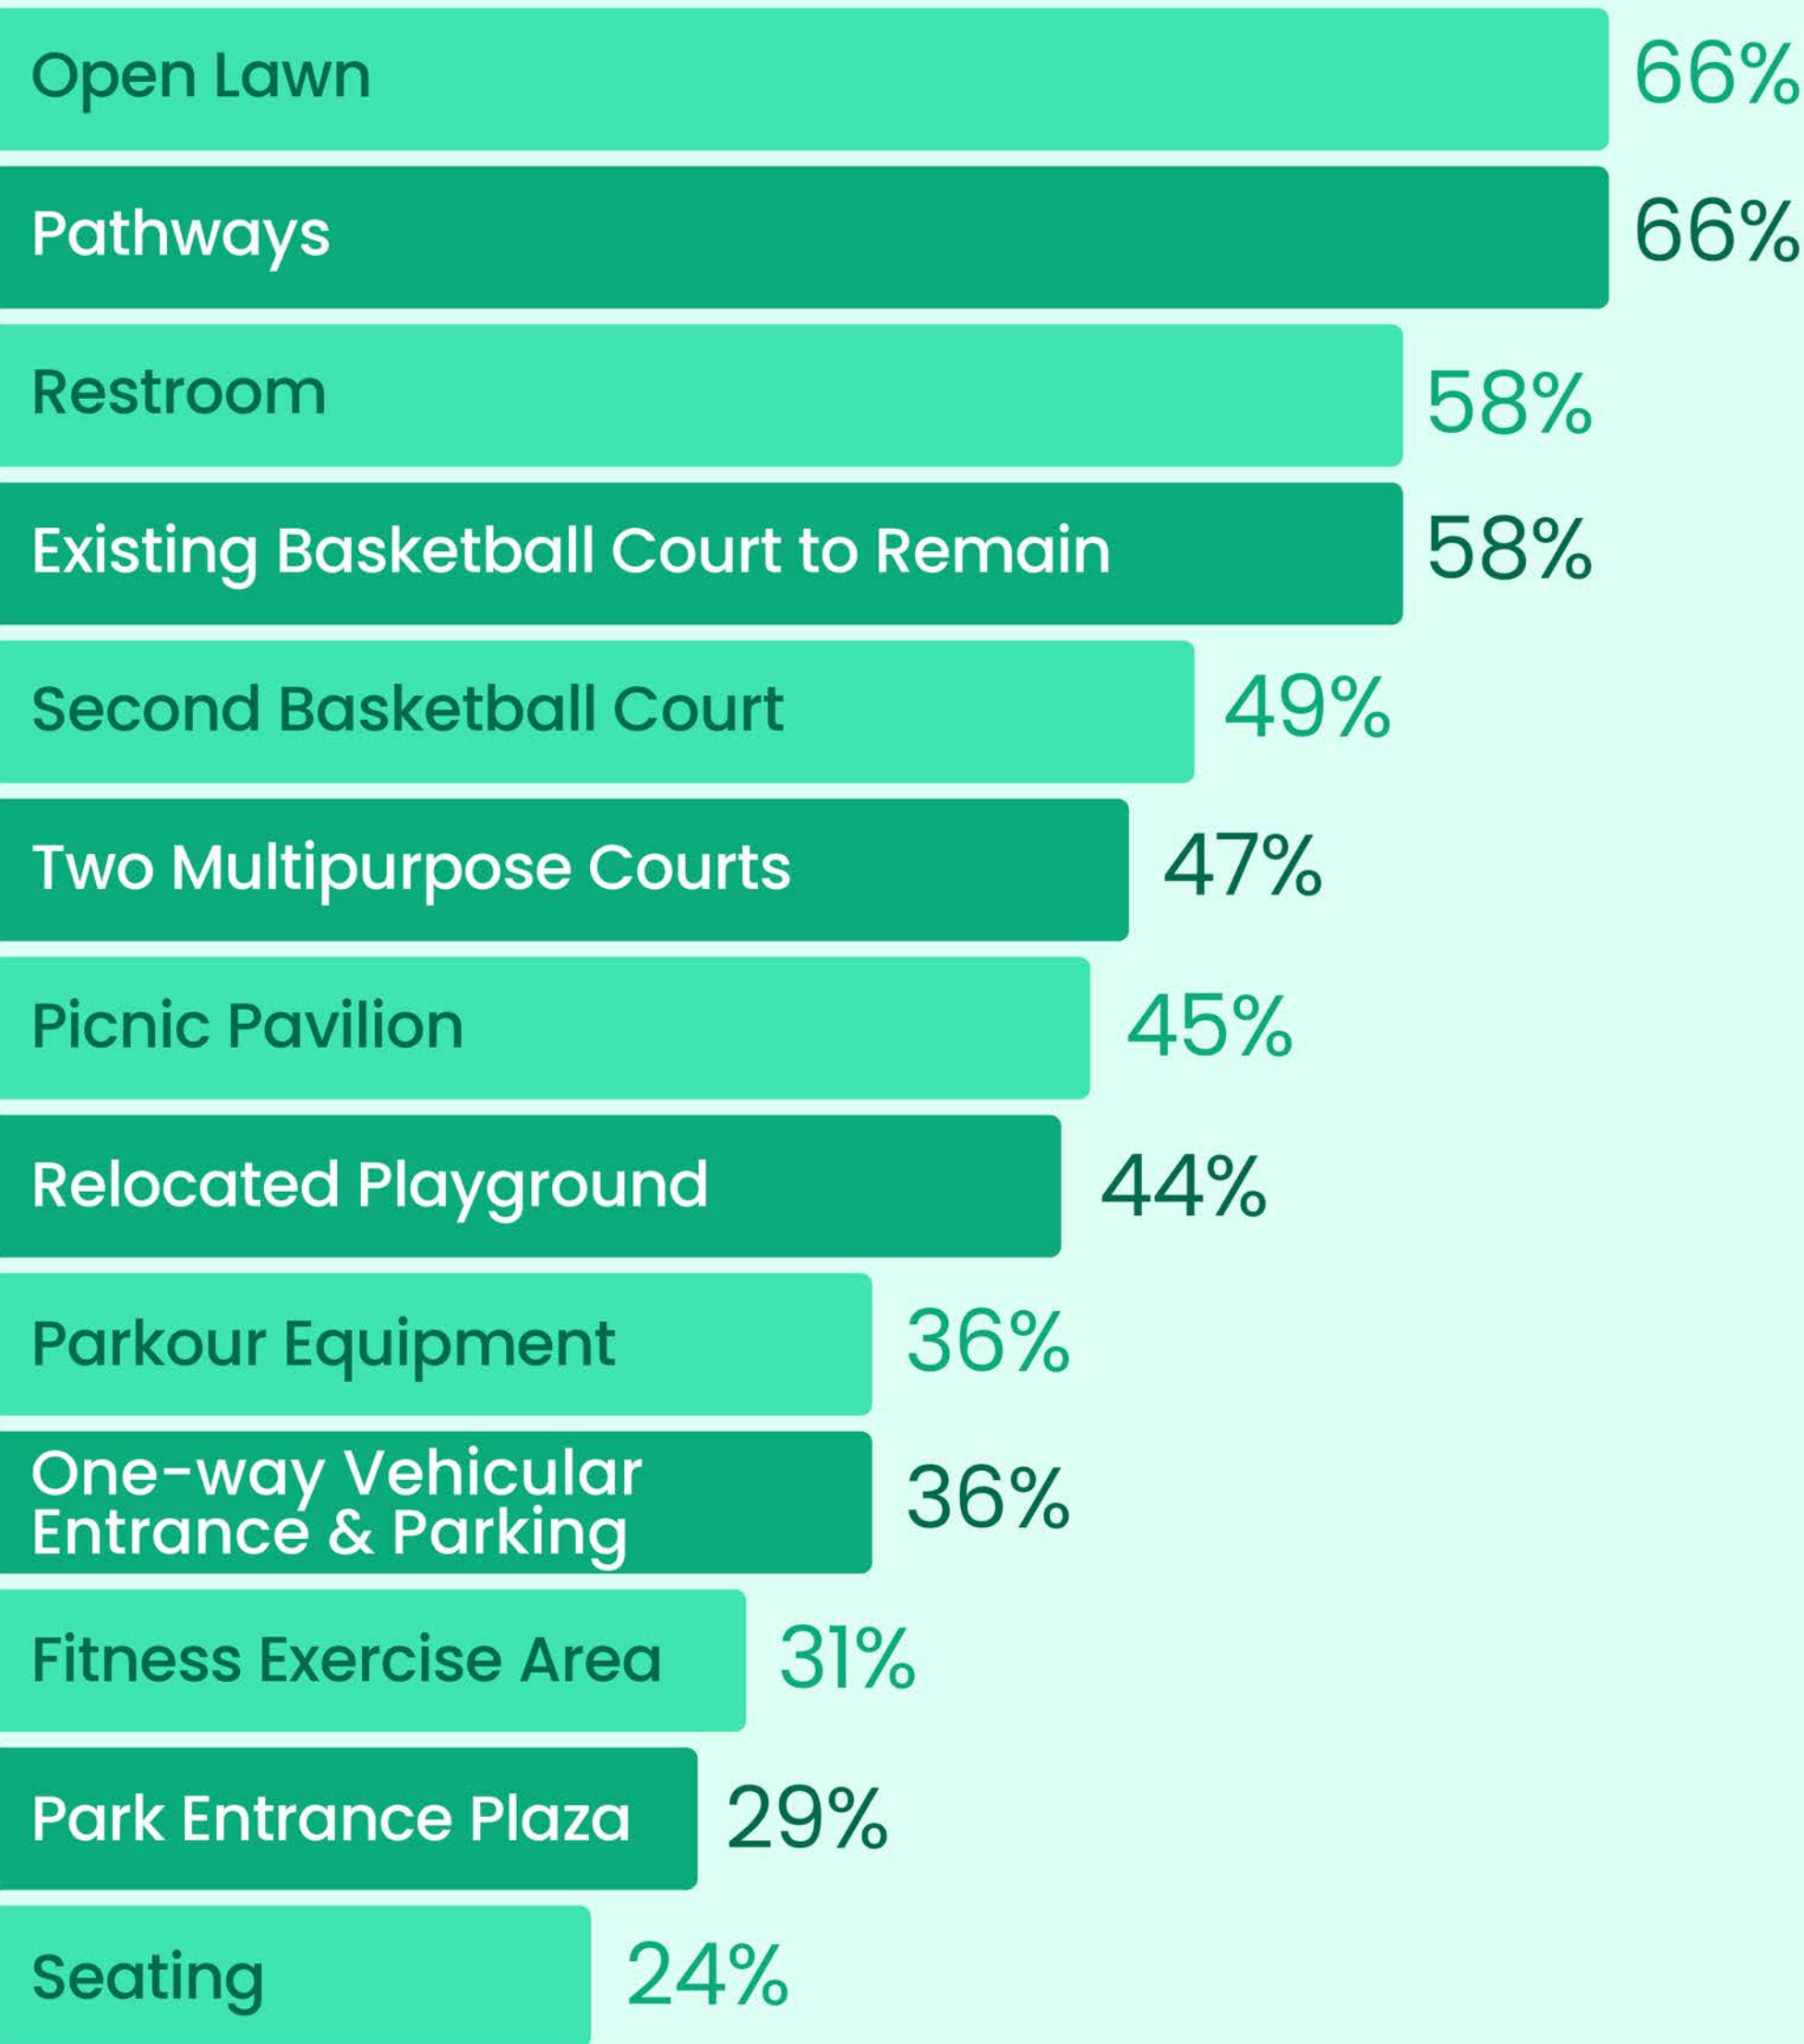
Open Lawn 66%
Pathways 66%
Restroom 58%
Existing Basketball Court to Remain 58%
Second Basketball Court 49%
Two Multipurpose Courts 47%
Picnic Pavilion 45%
Relocated Playground 44%
Parkour Equipment 36%
One-way Vehicular Entrance & Parking 36%
Fitness Exercise Area 31%
Park Entrance Plaza 29%
Seating 24%